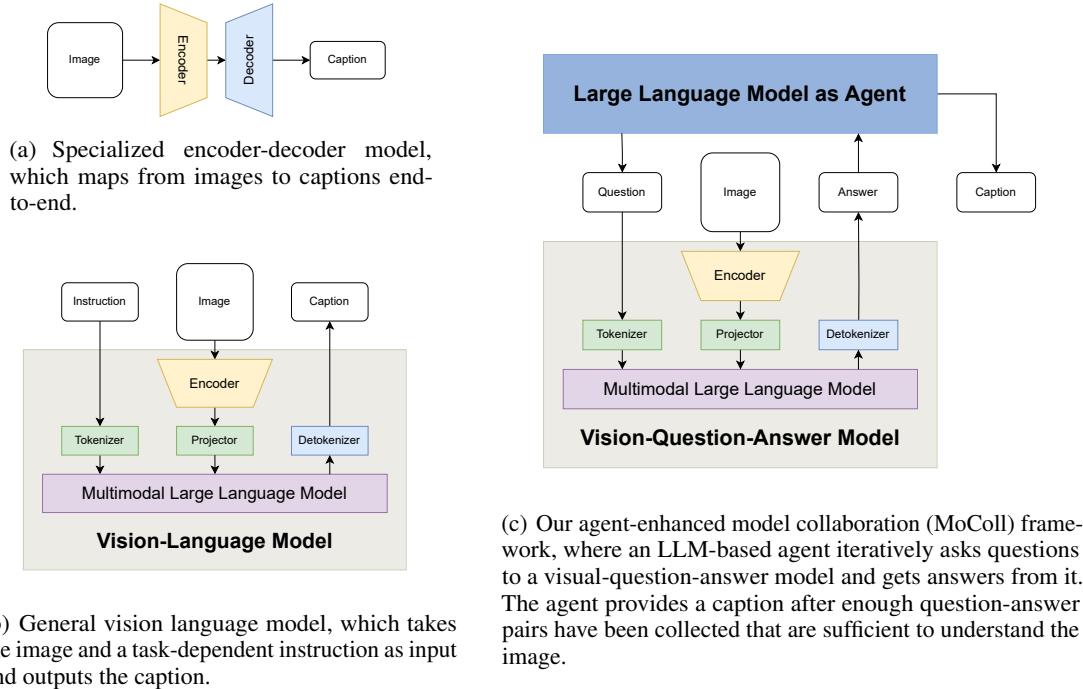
Image

Encoder

Decoder

Caption

(a) Specialized encoder-decoder model, which maps from images to captions end-to-end.

Instruction

Image

Caption

Encoder

Tokenizer

Projector

Detokenizer

Multimodal Large Language Model

Vision-Language Model

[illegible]) General vision language model, which takes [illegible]e image and a task-dependent instruction as input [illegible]nd outputs the caption.

Large Language Model as Agent

Question

Image

Answer

Caption

Encoder

Tokenizer

Projector

Detokenizer

Multimodal Large Language Model

Vision-Question-Answer Model

(c) Our agent-enhanced model collaboration (MoColl) framework, where an LLM-based agent iteratively asks questions to a visual-question-answer model and gets answers from it. The agent provides a caption after enough question-answer pairs have been collected that are sufficient to understand the image.